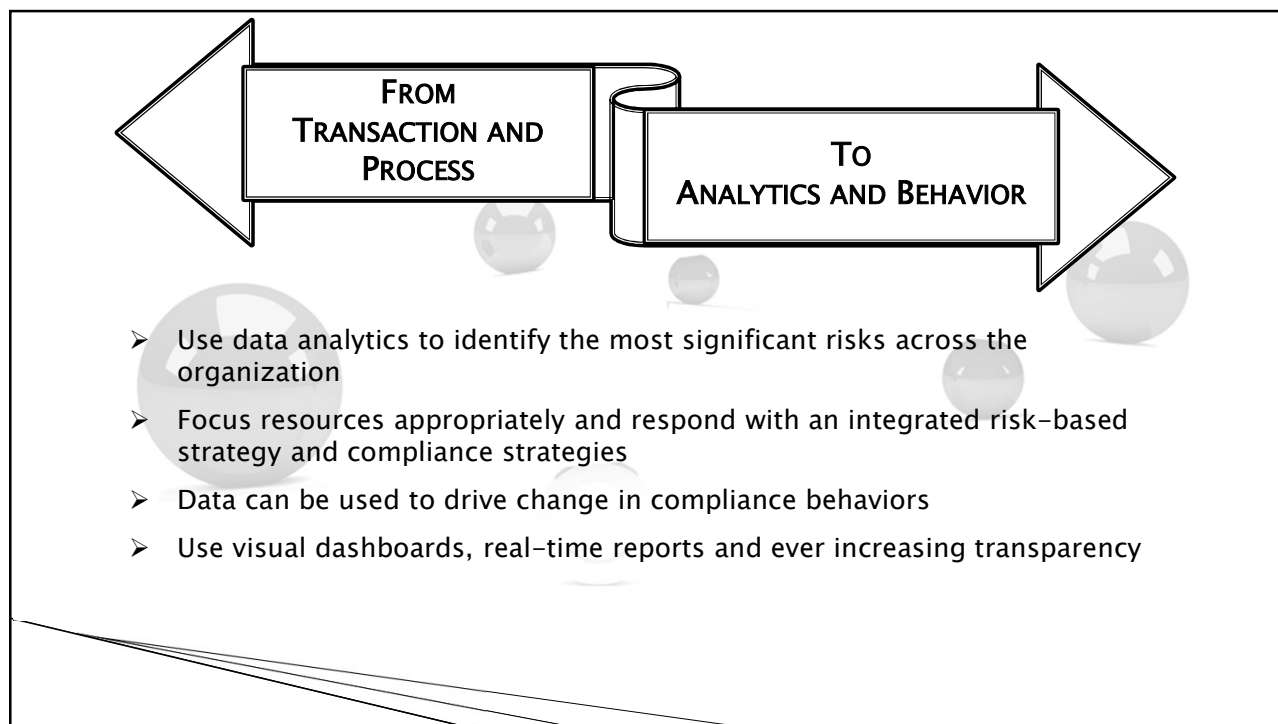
FROM TRANSACTION AND PROCESS

TO ANALYTICS AND BEHAVIOR

➢ Use data analytics to identify the most significant risks across the organization

➢ Focus resources appropriately and respond with an integrated risk-based strategy and compliance strategies

➢ Data can be used to drive change in compliance behaviors

➢ Use visual dashboards, real-time reports and ever increasing transparency